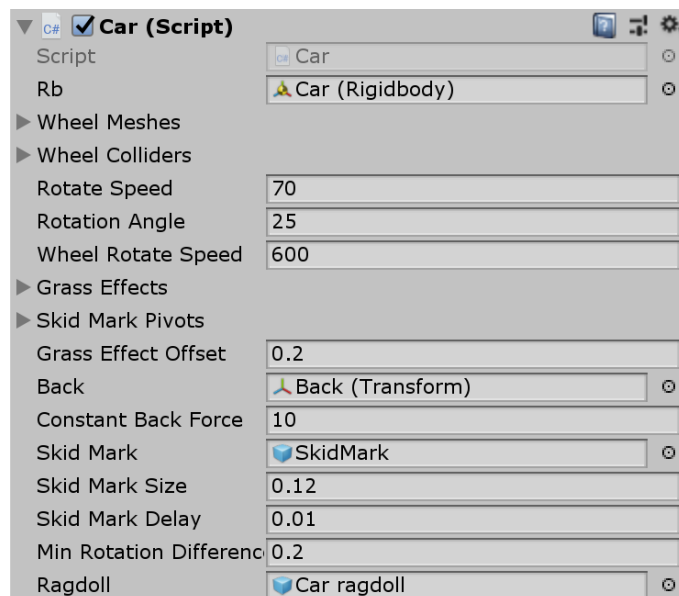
C# Car (Script)

| | |
|---|---|
| Script | Car |
| Rb | Car (Rigidbody) |
| Wheel Meshes | |
| Wheel Colliders | |
| Rotate Speed | 70 |
| Rotation Angle | 25 |
| Wheel Rotate Speed | 600 |
| Grass Effects | |
| Skid Mark Pivots | |
| Grass Effect Offset | 0.2 |
| Back | Back (Transform) |
| Constant Back Force | 10 |
| Skid Mark | SkidMark |
| Skid Mark Size | 0.12 |
| Skid Mark Delay | 0.01 |
| Min Rotation Differenc | 0.2 |
| Ragdoll | Car ragdoll |